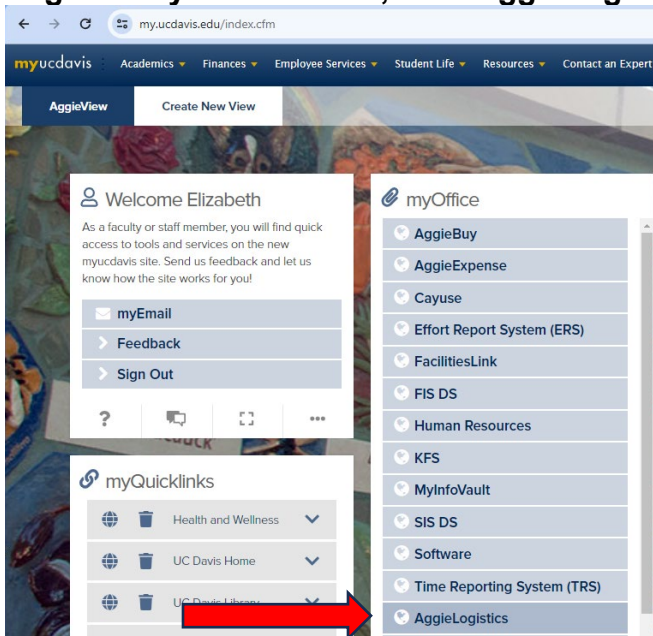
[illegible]

my.ucdavis.edu/index.cfm

myucdavis Academics Finances Employee Services Student Life Resources Contact an Expert

AggieView Create New View

Welcome Elizabeth

As a faculty or staff member, you will find quick access to tools and services on the new myucdavis site. Send us feedback and let us know how the site works for you!

myEmail
Feedback
Sign Out

?

myQuicklinks

Health and Wellness
UC Davis Home
UC Davis Library

myOffice

AggieBuy
AggieExpense
Cayuse
Effort Report System (ERS)
FacilitiesLink
FIS DS
Human Resources
KFS
MyInfoVault
SIS DS
Software
Time Reporting System (TRS)
AggieLogistics